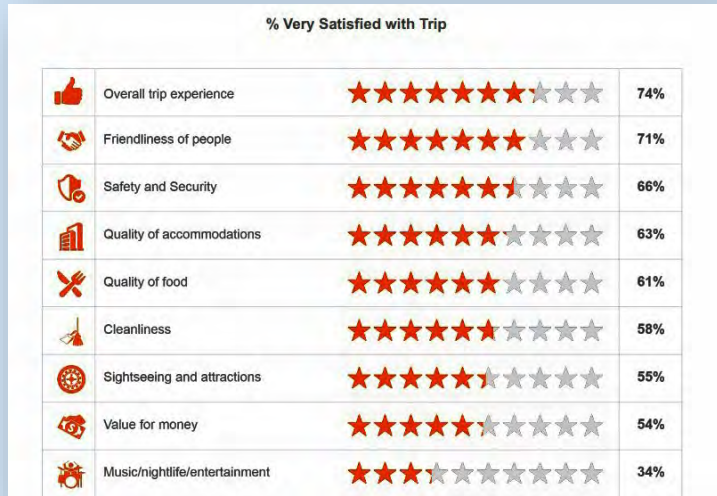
% Very Satisfied with Trip

| | | | |
|---|---|---|---|
| | Overall trip experience | | 74% |
| | Friendliness of people | | 71% |
| | Safety and Security | | 66% |
| | Quality of accommodations | | 63% |
| | Quality of food | | 61% |
| | Cleanliness | | 58% |
| | Sightseeing and attractions | | 55% |
| | Value for money | | 54% |
| | Music/nightlife/entertainment | | 34% |